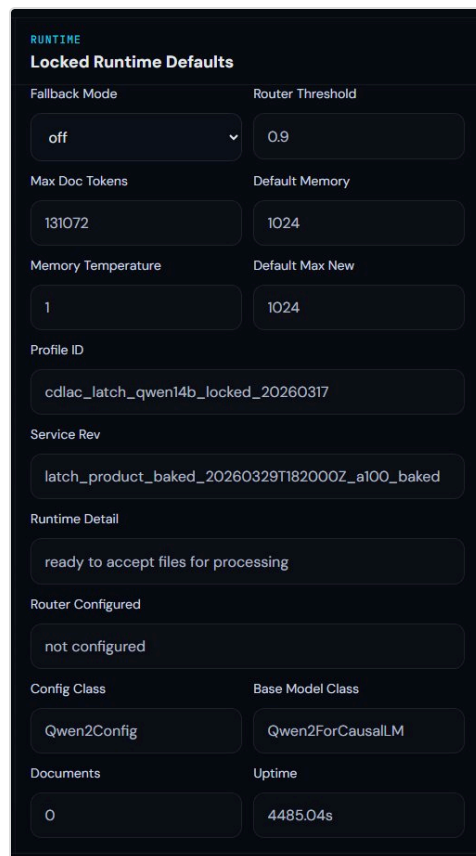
RUNTIME
Locked Runtime Defaults

Fallback Mode
off

Router Threshold
0.9

Max Doc Tokens
131072

Default Memory
1024

Memory Temperature
1

Default Max New
1024

Profile ID
cdlac_latch_qwen14b_locked_20260317

Service Rev
latch_product_baked_20260329T182000Z_a100_baked

Runtime Detail
ready to accept files for processing

Router Configured
not configured

Config Class
Qwen2Config

Base Model Class
Qwen2ForCausalLM

Documents
0

Uptime
4485.04s